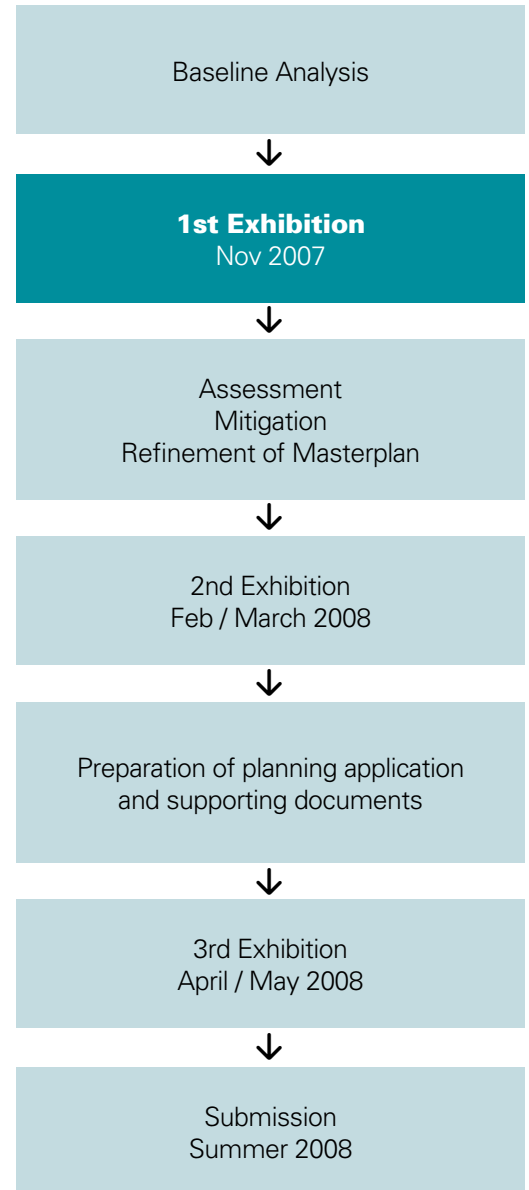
Baseline Analysis

1st Exhibition
Nov 2007

Assessment
Mitigation
Refinement of Masterplan

2nd Exhibition
Feb / March 2008

Preparation of planning application and supporting documents

3rd Exhibition
April / May 2008

Submission
Summer 2008